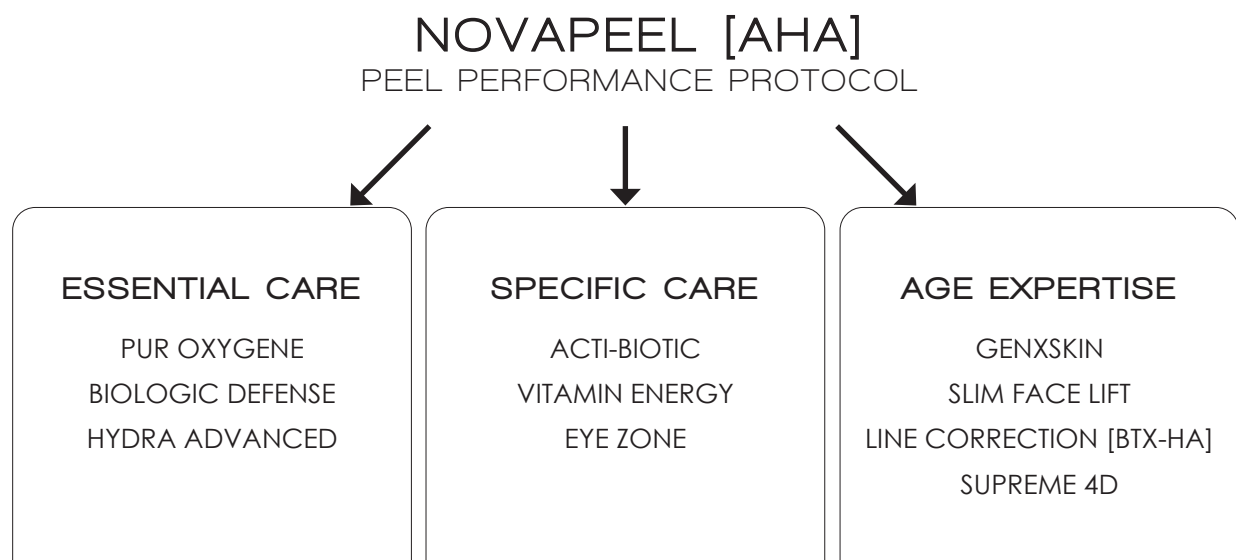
NOVAPEEL [AHA]
PEEL PERFORMANCE PROTOCOL

ESSENTIAL CARE
PUR OXYGENE
BIOLOGIC DEFENSE
HYDRA ADVANCED

SPECIFIC CARE
ACTI-BIOTIC
VITAMIN ENERGY
EYE ZONE

AGE EXPERTISE
GENXSKIN
SLIM FACE LIFT
LINE CORRECTION [BTX-HA]
SUPREME 4D